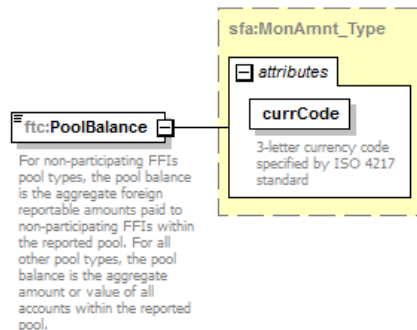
sfa:MonAmnt_Type

attributes

currCode

3-letter currency code specified by ISO 4217 standard

ftc:PoolBalance

For non-participating FFIs pool types, the pool balance is the aggregate foreign reportable amounts paid to non-participating FFIs within the reported pool. For all other pool types, the pool balance is the aggregate amount or value of all accounts within the reported pool.